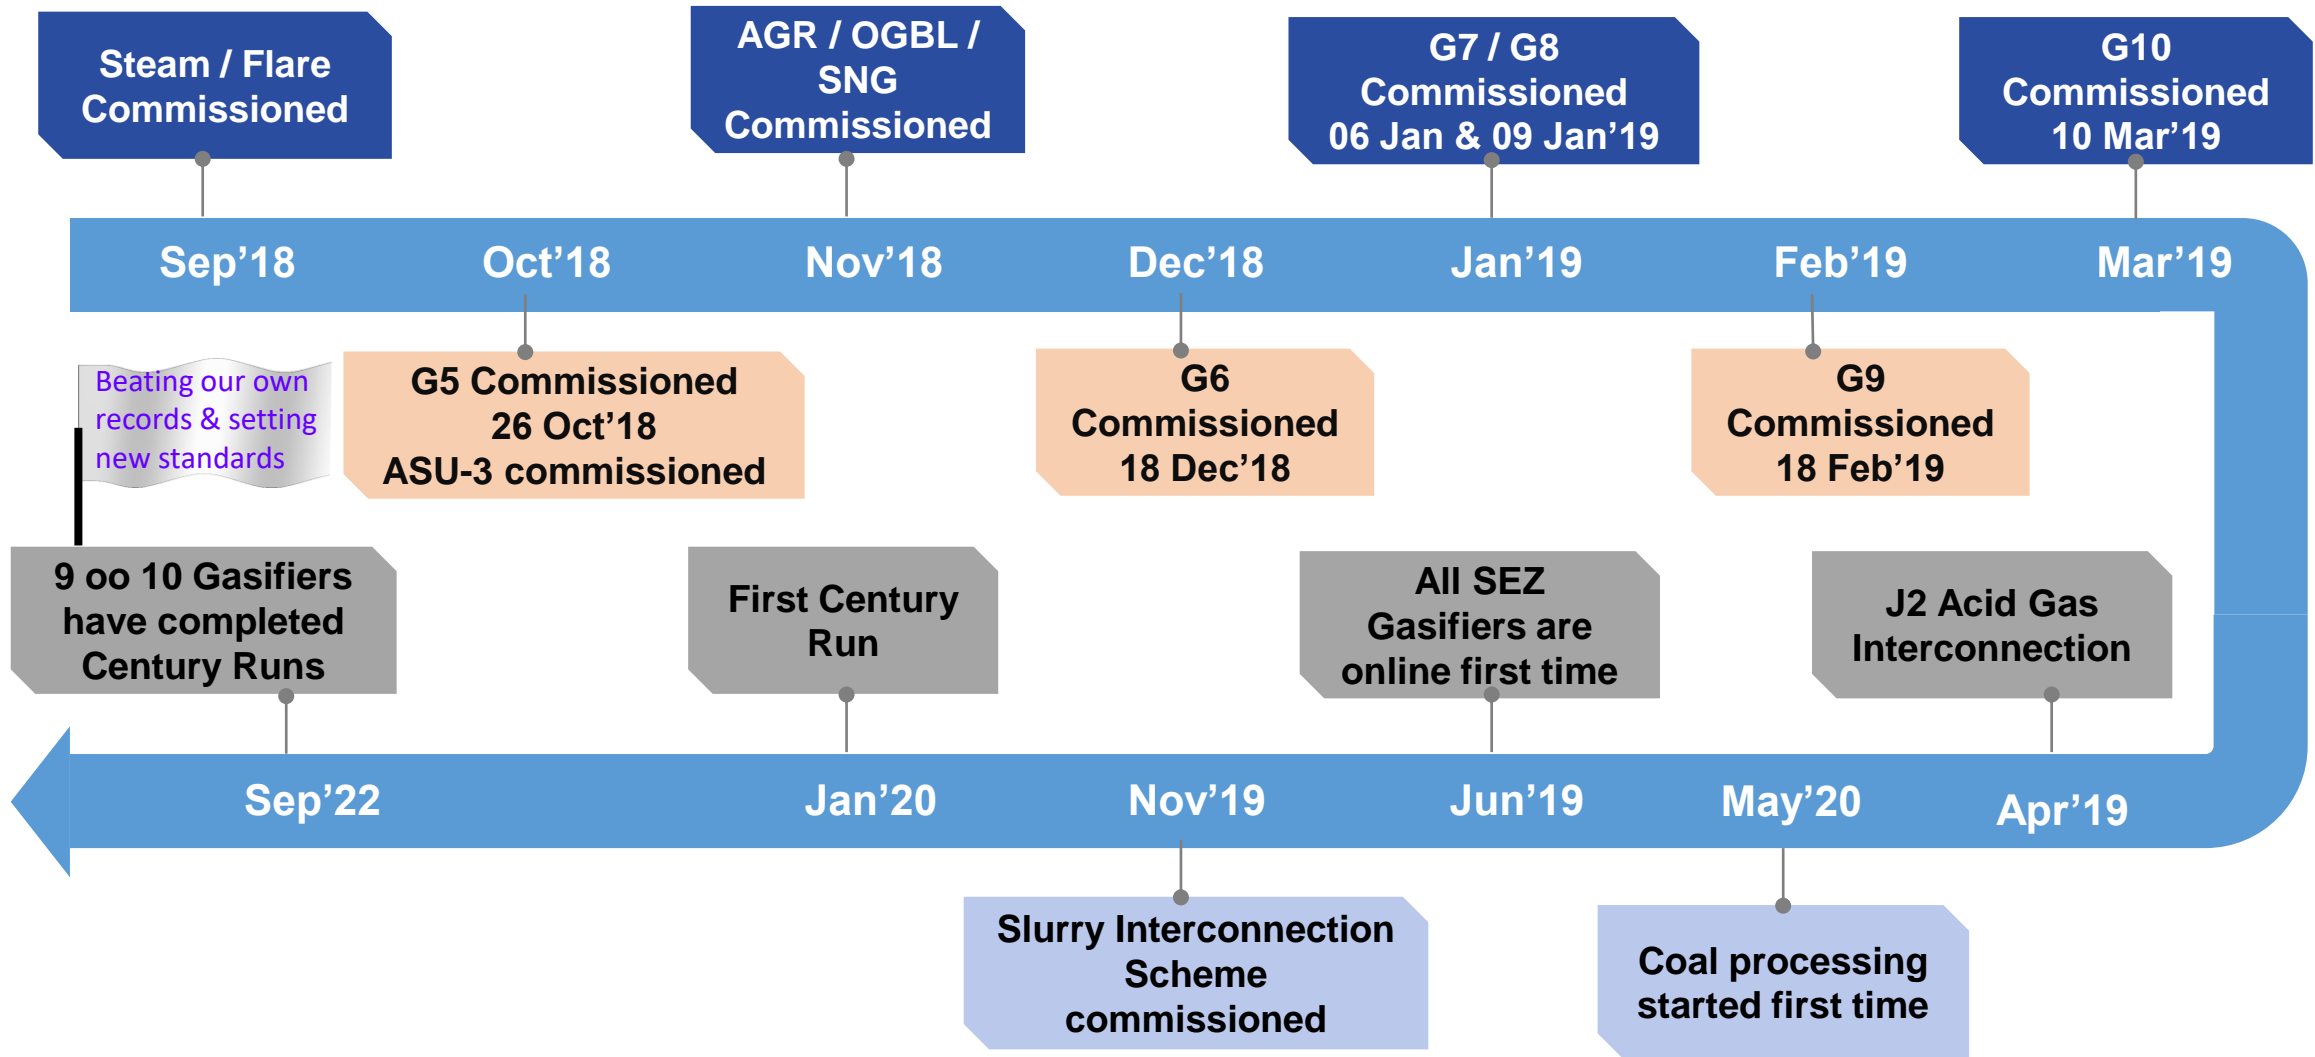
Steam / Flare Commissioned

AGR / OGBL / SNG Commissioned

G7 / G8 Commissioned 06 Jan & 09 Jan’19

G10 Commissioned 10 Mar’19

Sep’18 Oct’18 Nov’18 Dec’18 Jan’19 Feb’19 Mar’19

Beating our own records & setting new standards

G5 Commissioned 26 Oct’18 ASU-3 commissioned

G6 Commissioned 18 Dec’18

G9 Commissioned 18 Feb’19

9 oo 10 Gasifiers have completed Century Runs

First Century Run

All SEZ Gasifiers are online first time

J2 Acid Gas Interconnection

Sep’22 Jan’20 Nov’19 Jun’19 May’20 Apr’19

Slurry Interconnection Scheme commissioned

Coal processing started first time